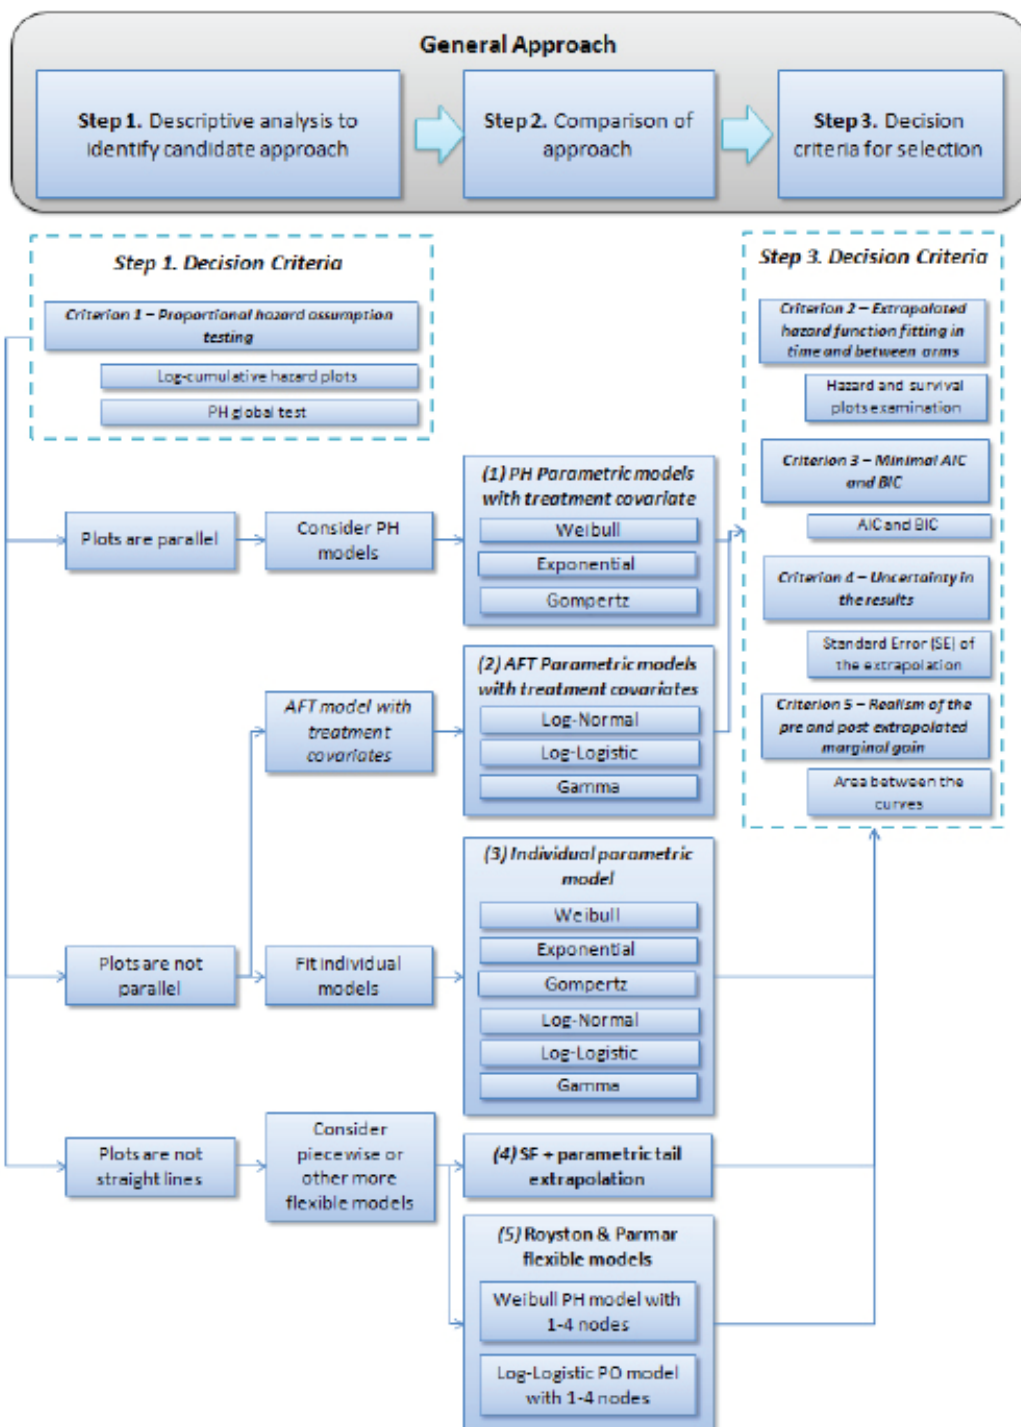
General Approach

Step 1. Descriptive analysis to identify candidate approach

Step 2. Comparison of approach

Step 3. Decision criteria for selection

Step 1. Decision Criteria

Criterion 1 – Proportional hazard assumption testing

Log-cumulative hazard plots

PH global test

Step 3. Decision Criteria

Criterion 2 – Extrapolated hazard function fitting in time and between arms

Hazard and survival plots examination

Criterion 3 – Minimal AIC and BIC

AIC and BIC

Criterion 4 – Uncertainty in the results

Standard Error (SE) of the extrapolation

Criterion 5 – Realism of the pre and post extrapolated marginal gain

Area between the curves

Plots are parallel

Consider PH models

(1) PH Parametric models with treatment covariate

Weibull

Exponential

Gompertz

AFT model with treatment covariates

(2) AFT Parametric models with treatment covariates

Log-Normal

Log-Logistic

Gamma

(3) Individual parametric model

Weibull

Exponential

Gompertz

Log-Normal

Log-Logistic

Gamma

Plots are not parallel

Fit individual models

Plots are not straight lines

Consider piecewise or other more flexible models

(4) SF + parametric tail extrapolation

(5) Royston & Parmar flexible models

Weibull PH model with 1-4 nodes

Log-Logistic PO model with 1-4 nodes